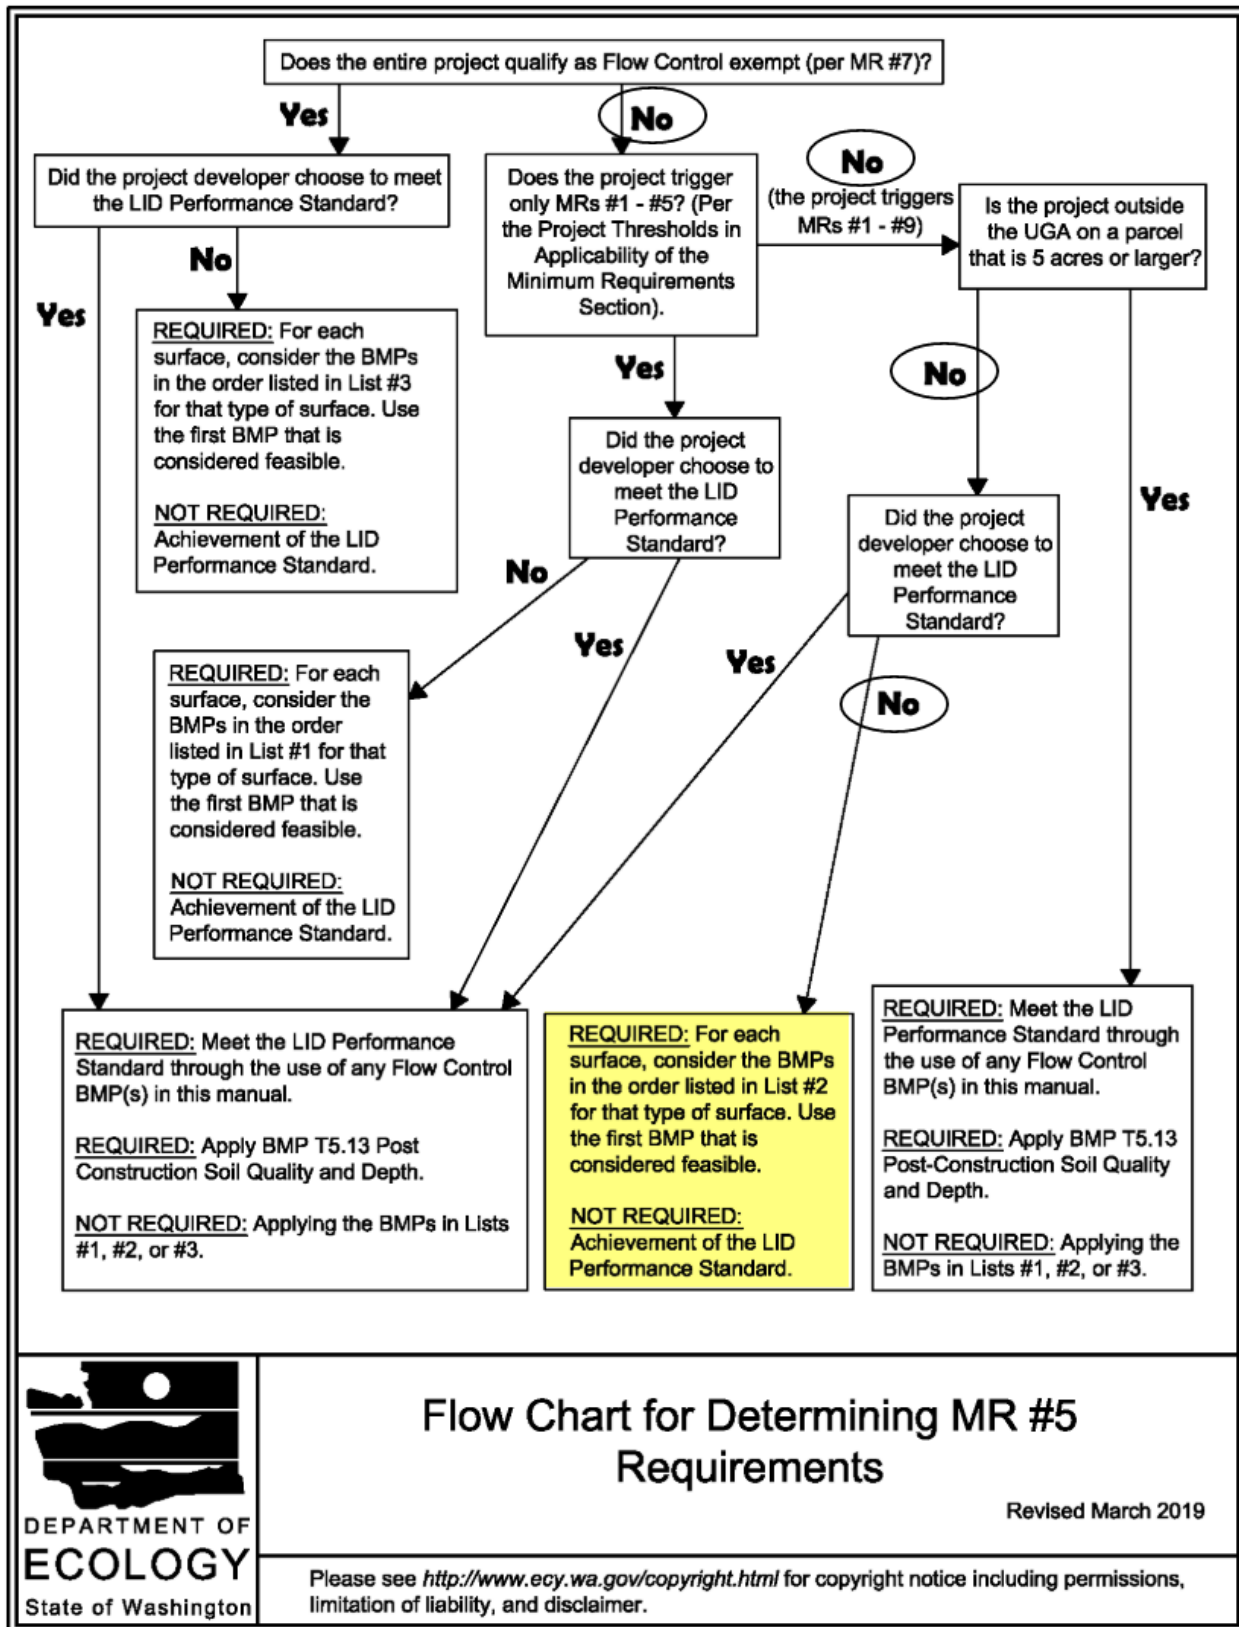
Does the entire project qualify as Flow Control exempt (per MR #7)?

Yes

No

Did the project developer choose to meet the LID Performance Standard?

Does the project trigger only MRs #1 - #5? (Per the Project Thresholds in Applicability of the Minimum Requirements Section).

No (the project triggers MRs #1 - #9)

Is the project outside the UGA on a parcel that is 5 acres or larger?

No

Yes

REQUIRED: For each surface, consider the BMPs in the order listed in List #3 for that type of surface. Use the first BMP that is considered feasible.

NOT REQUIRED: Achievement of the LID Performance Standard.

Yes

No

Did the project developer choose to meet the LID Performance Standard?

Yes

Did the project developer choose to meet the LID Performance Standard?

No

Yes

Yes

REQUIRED: For each surface, consider the BMPs in the order listed in List #1 for that type of surface. Use the first BMP that is considered feasible.

NOT REQUIRED: Achievement of the LID Performance Standard.

No

REQUIRED: Meet the LID Performance Standard through the use of any Flow Control BMP(s) in this manual.

REQUIRED: Apply BMP T5.13 Post Construction Soil Quality and Depth.

NOT REQUIRED: Applying the BMPs in Lists #1, #2, or #3.

REQUIRED: For each surface, consider the BMPs in the order listed in List #2 for that type of surface. Use the first BMP that is considered feasible.

NOT REQUIRED: Achievement of the LID Performance Standard.

REQUIRED: Meet the LID Performance Standard through the use of any Flow Control BMP(s) in this manual.

REQUIRED: Apply BMP T5.13 Post-Construction Soil Quality and Depth.

NOT REQUIRED: Applying the BMPs in Lists #1, #2, or #3.

DEPARTMENT OF ECOLOGY State of Washington

Flow Chart for Determining MR #5 Requirements

Revised March 2019

Please see http://www.ecy.wa.gov/copyright.html for copyright notice including permissions, limitation of liability, and disclaimer.